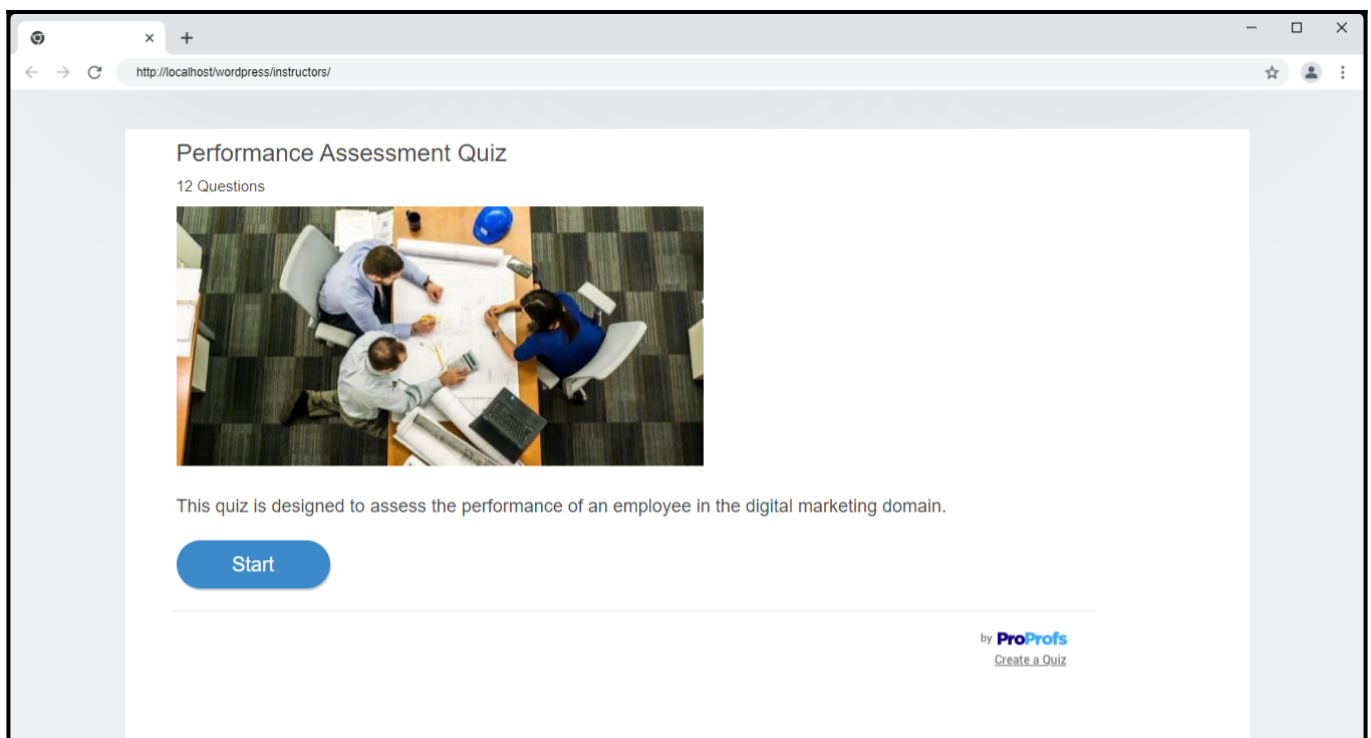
http://localhost/wordpress/instructors/

Performance Assessment Quiz

12 Questions

This quiz is designed to assess the performance of an employee in the digital marketing domain.

Start

by ProProfs
Create a Quiz